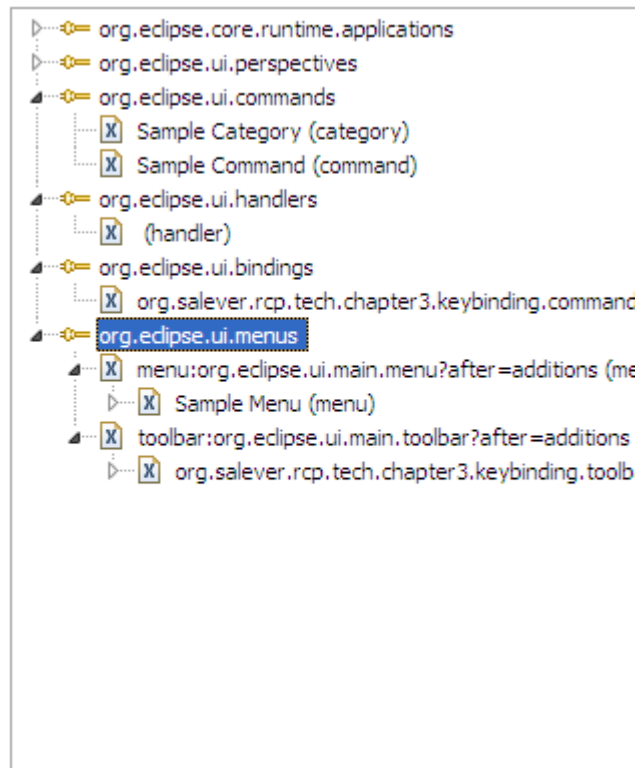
org.eclipse.core.runtime.applications
org.eclipse.ui.perspectives
org.eclipse.ui.commands
Sample Category (category)
Sample Command (command)
org.eclipse.ui.handlers
(handler)
org.eclipse.ui.bindings
org.salever.rcp.tech.chapter3.keybinding.command
org.eclipse.ui.menus
menu:org.eclipse.ui.main.menu?after=additions (me
Sample Menu (menu)
toolbar:org.eclipse.ui.main.toolbar?after=additions
org.salever.rcp.tech.chapter3.keybinding.toolb